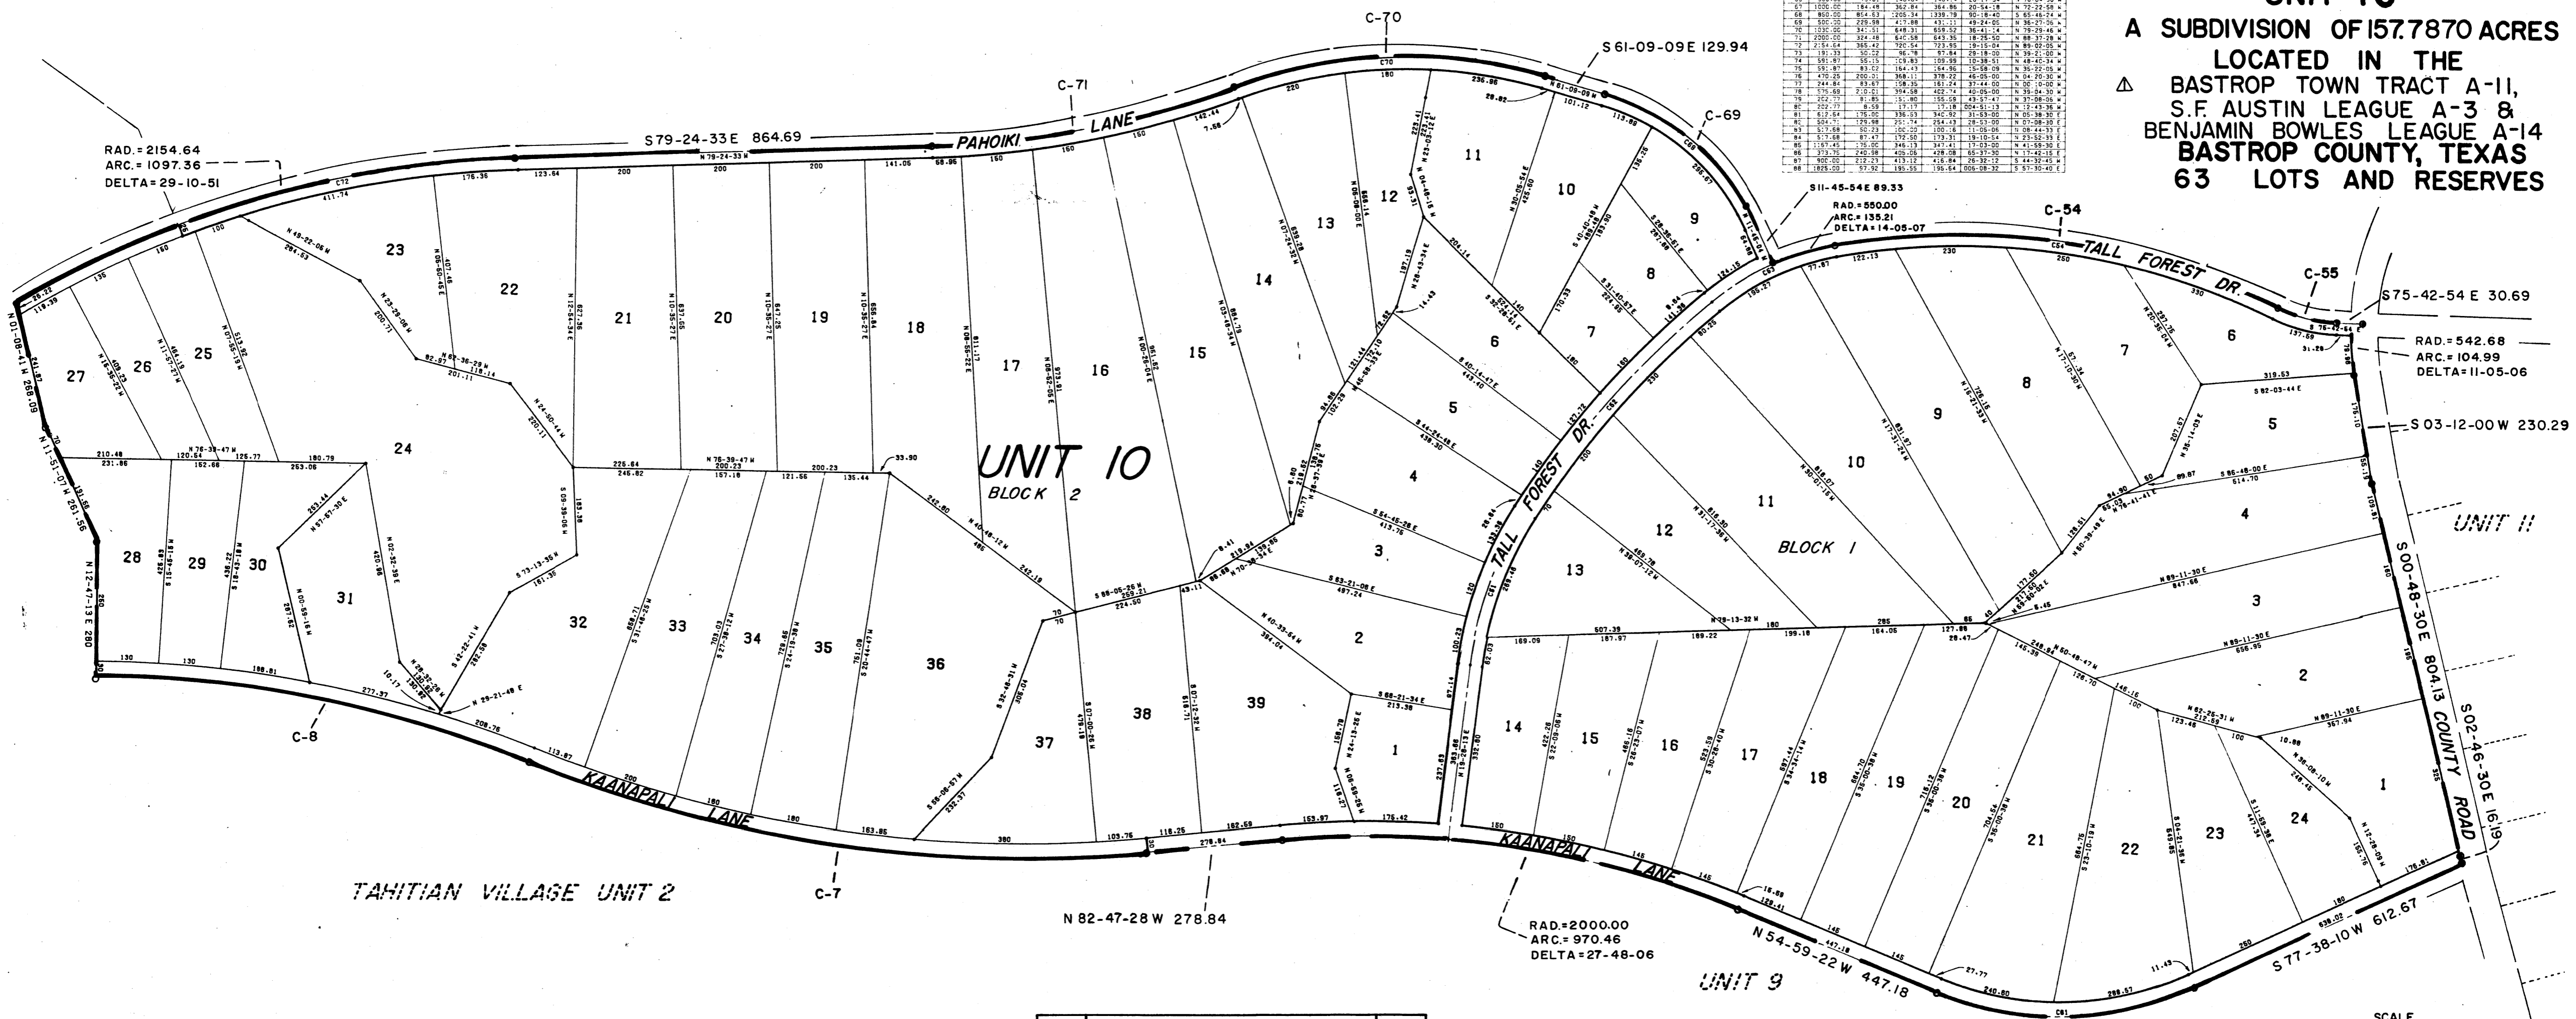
A SUBDIVISION OF 157.7870 ACRES
LOCATED IN THE
⚠ BASTROP TOWN TRACT A-11,
S.F. AUSTIN LEAGUE A-3 &
BENJAMIN BOWLES LEAGUE A-14
BASTROP COUNTY, TEXAS
63 LOTS AND RESERVES

C-70
C-71
C-69
S 61-09-09 E 129.94
S79-24-33 E 864.69
PAHOIKI LANE
RAD.= 2154.64
ARC.= 1097.36
DELTA= 29-10-51
S11-45-54 E 89.33
RAD.= 550.00
ARC.= 135.21
DELTA= 14-05-07
C-54
TALL FOREST DR.
C-55
S75-42-54 E 30.69
RAD.= 542.68
ARC.= 104.99
DELTA= 11-05-06
S 03-12-00 W 230.29
UNIT 11
S00-48-30E 804.13
COUNTY ROAD
S02-46-30E 16.19

UNIT 10
BLOCK 2
BLOCK 1
TALL FOREST DR.

N 01-08-41 W 268.09
N 11-51-07 W 261.56
N 12-47-13 E 280

27 26 25 23 22 21 20 19 18 17 16 15 14 13 12 11 10 9 8 7 6 5 4 3 2 1
24 28 29 30 31 32 33 34 35 36 37 38 39

13 12 11 10 9 8 7 6 5 4 3 2 1
14 15 16 17 18 19 20 21 22 23 24

C-8
C-7
KAANAPALI LANE
KAANAPALI LANE
TAHITIAN VILLAGE UNIT 2
N 82-47-28 W 278.84
RAD.=2000.00
ARC.= 970.46
DELTA=27-48-06
N 54-59-22 W 447.18
UNIT 9
S 77-38-10 W 612.67
SCALE